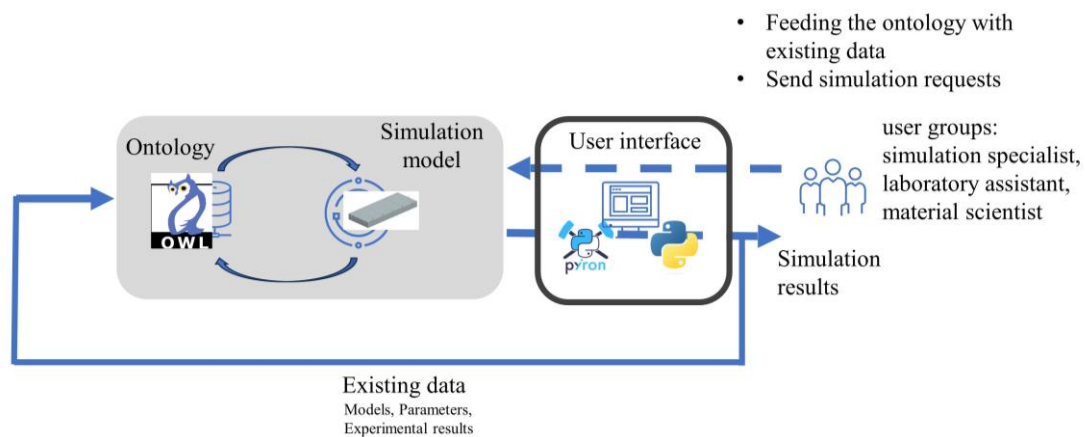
• Feeding the ontology with existing data
• Send simulation requests

Ontology

OWL

Simulation model

User interface

pyiron

user groups: simulation specialist, laboratory assistant, material scientist

Simulation results

Existing data
Models, Parameters, Experimental results